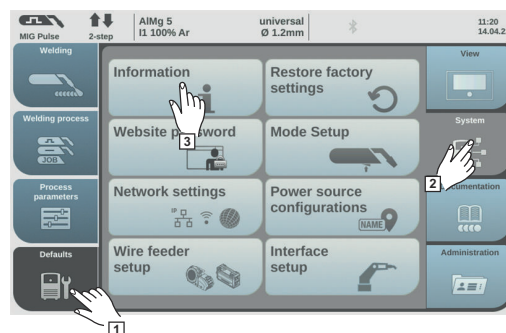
MIG Pulse 2-step AlMg 5 I1 100% Ar universal Ø 1.2mm 11:20 14.04.2

Welding

Welding process

JOB

Process parameters

Defaults

Information

Restore factory settings

Website p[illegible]ssword

Mode Setup

Network settings

IP

Power source configurations

NAME

Wire feeder setup

Interface setup

View

System

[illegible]ocumentation

Administration

1

2

3